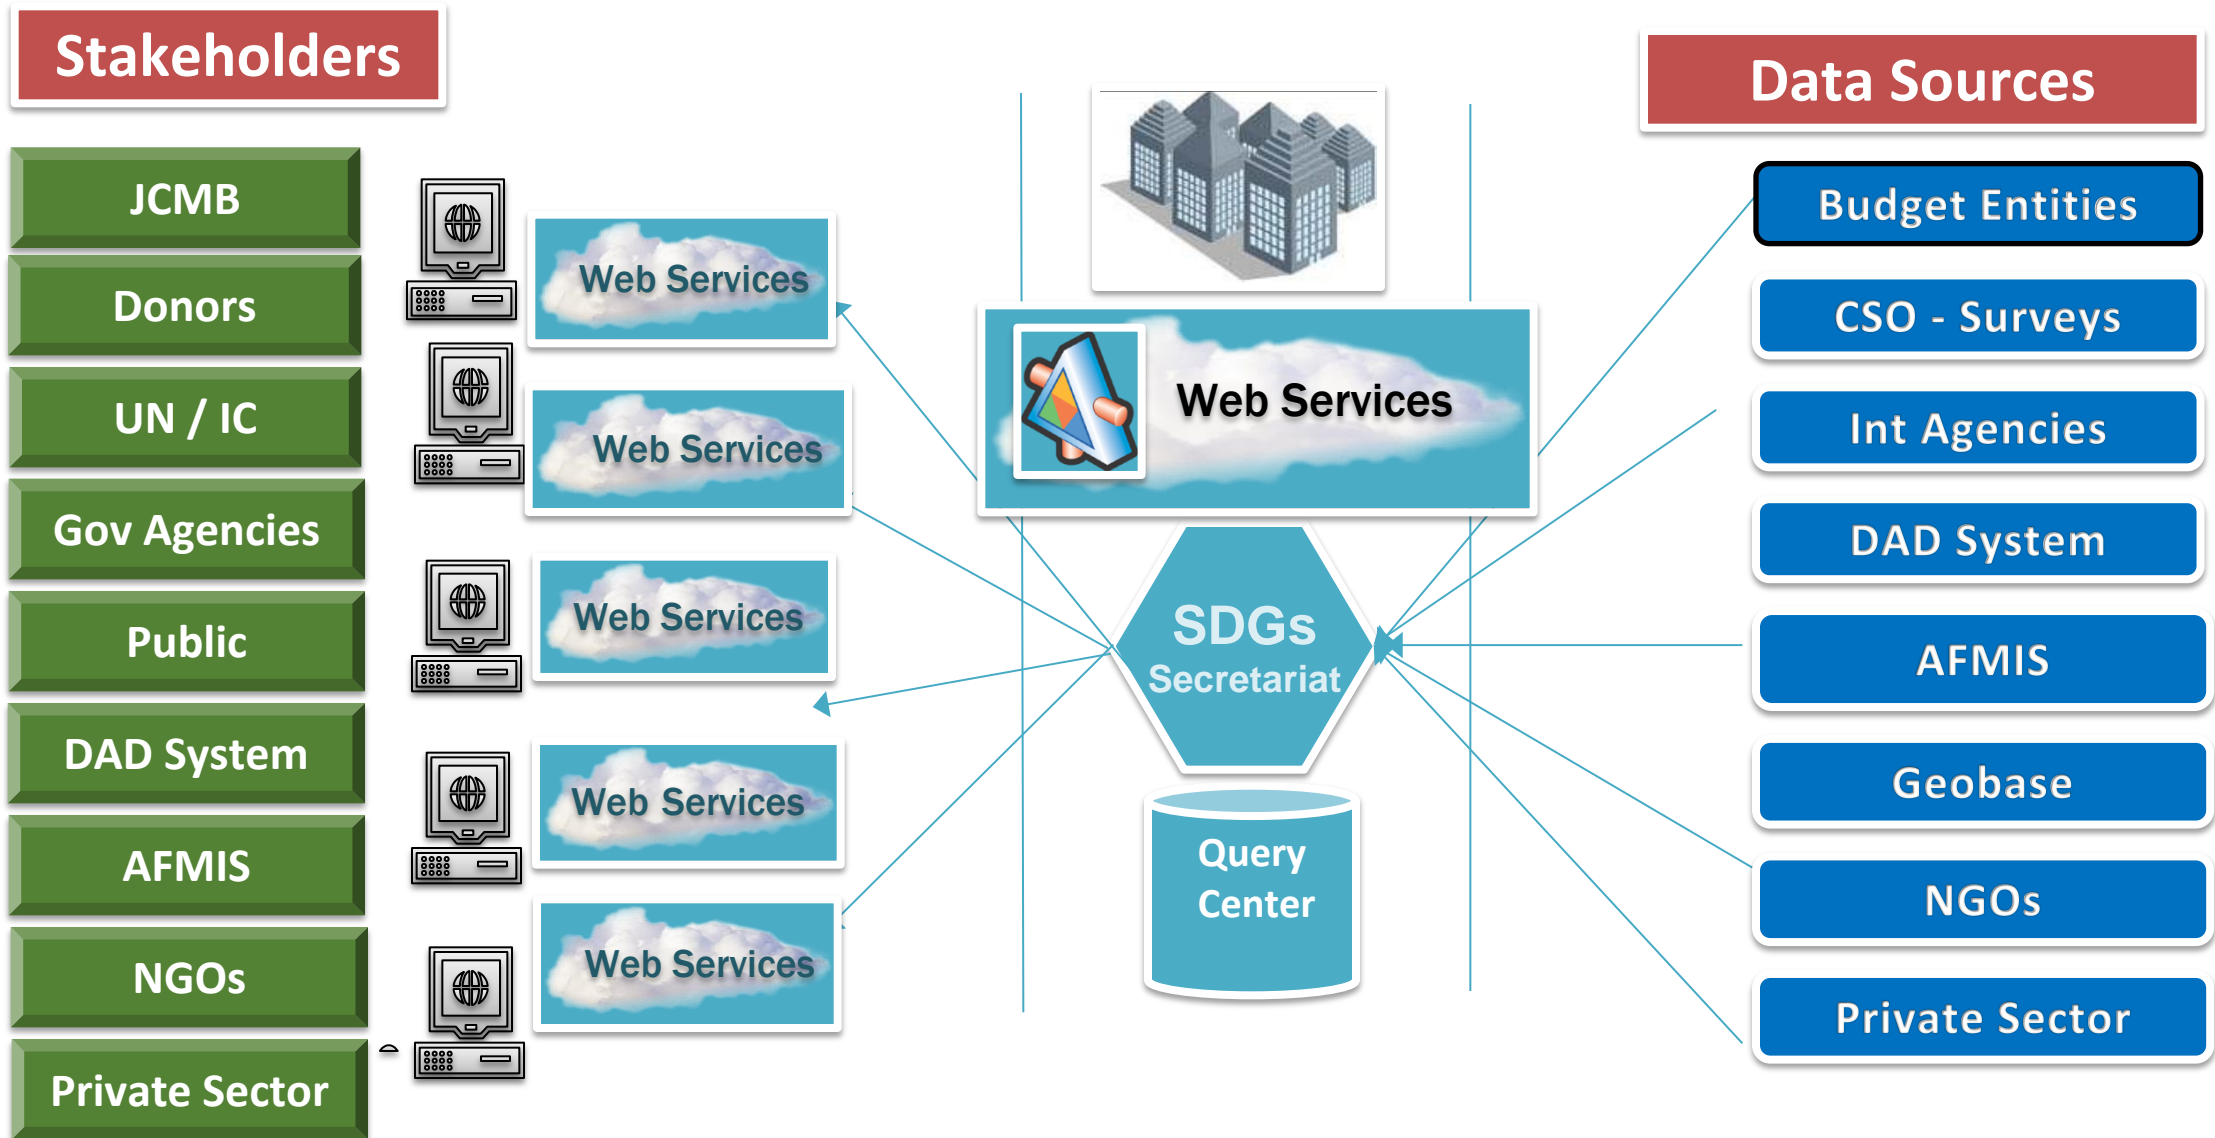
Stakeholders

JCMB

Donors

UN / IC

Gov Agencies

Public

DAD System

AFMIS

NGOs

Private Sector

Web Services

Web Services

Web Services

Web Services

Web Services

Web Services

SDGs Secretariat

Query Center

Data Sources

Budget Entities

CSO - Surveys

Int Agencies

DAD System

AFMIS

Geobase

NGOs

Private Sector